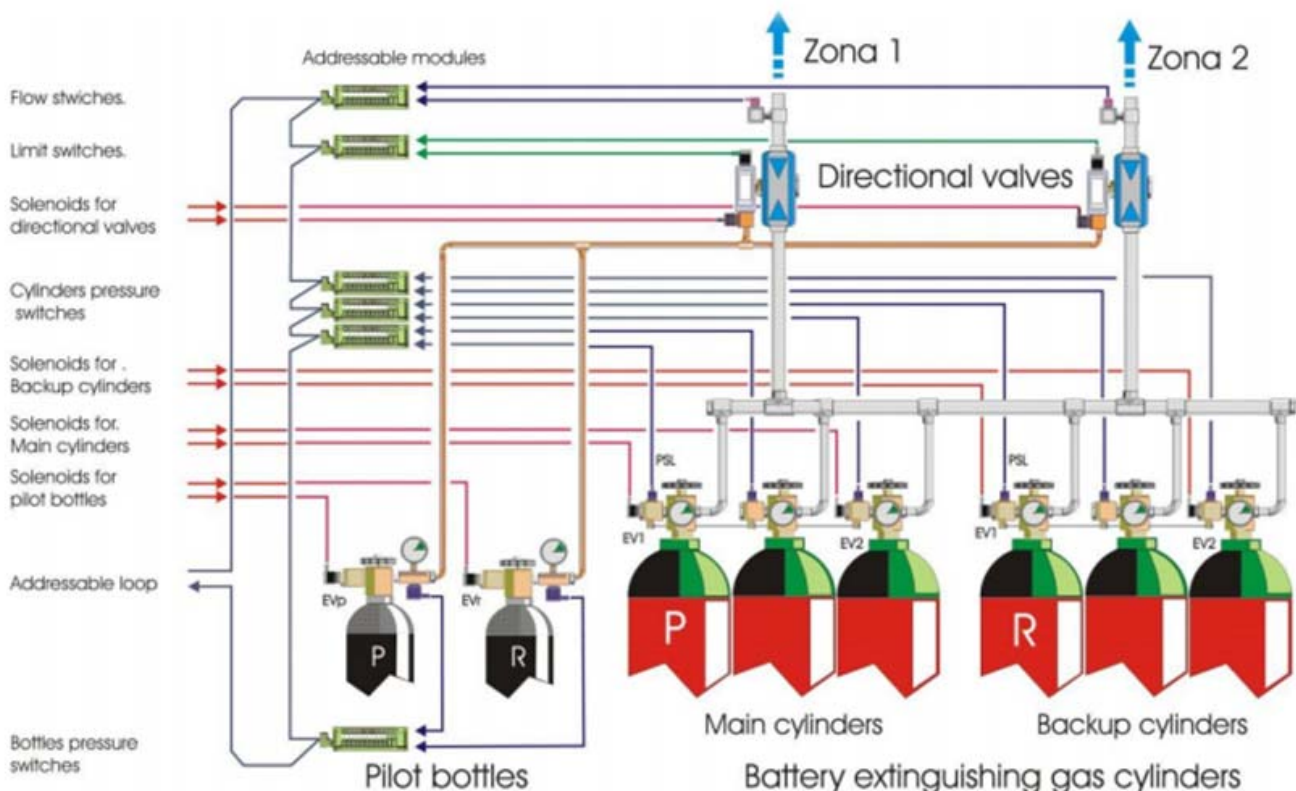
Addressable modules

Zona 1

Zona 2

Flow stwiches.

Limit switches.

Solenoids for directional valves

Directional valves

Cylinders pressure switches

Solenoids for . Backup cylinders

Solenoids for. Main cylinders

Solenoids for pilot bottles

Addressable loop

Bottles pressure switches

PSL

PSL

EV1

EV2

EV1

EV2

EVp

EVr

P

R

P

R

Main cylinders

Backup cylinders

Pilot bottles

Battery extinguishing gas cylinders